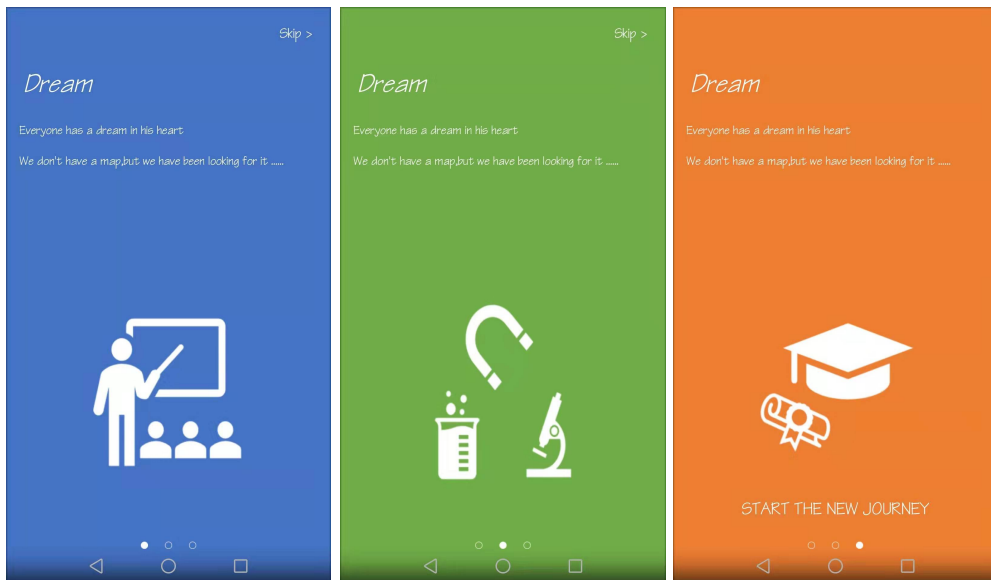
Skip >

Dream

Everyone has a dream in his heart

We don't have a map,but we have been looking for it ......

Skip >

Dream

Everyone has a dream in his heart

We don't have a map,but we have been looking for it ......

Dream

Everyone has a dream in his heart

We don't have a map,but we have been looking for it ......

START THE NEW JOURNEY